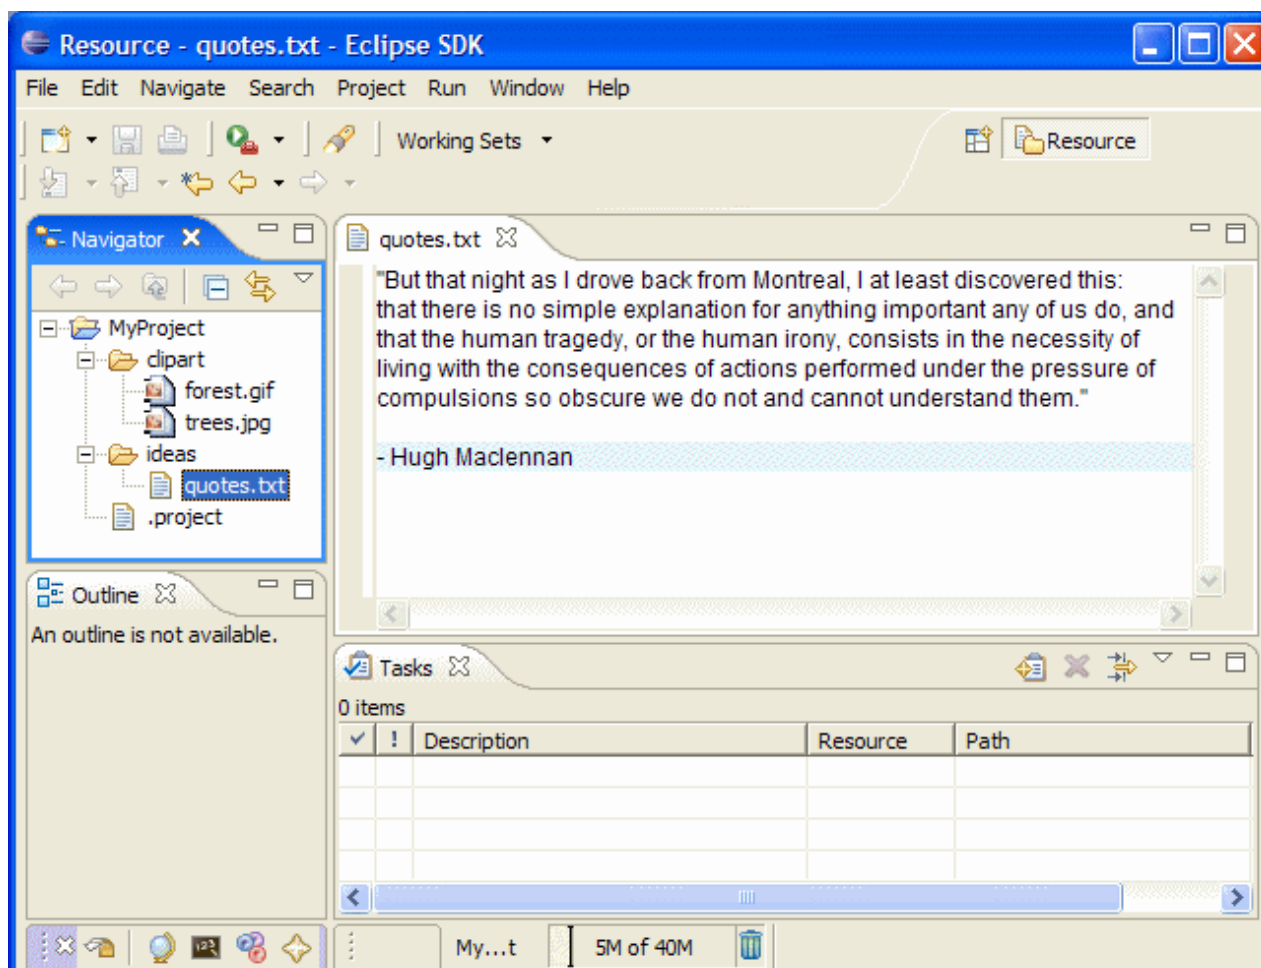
Resource - quotes.txt - Eclipse SDK

File Edit Navigate Search Project Run Window Help

Working Sets

Resource

Navigator

MyProject
clipart
forest.gif
trees.jpg
ideas
quotes.txt
.project

quotes.txt

"But that night as I drove back from Montreal, I at least discovered this: that there is no simple explanation for anything important any of us do, and that the human tragedy, or the human irony, consists in the necessity of living with the consequences of actions performed under the pressure of compulsions so obscure we do not and cannot understand them."

- Hugh Maclennan

Outline

An outline is not available.

Tasks

0 items

| ✓ | ! | Description | Resource | Path |
|---|---|---|---|---|
| | | | | |

My...t

5M of 40M